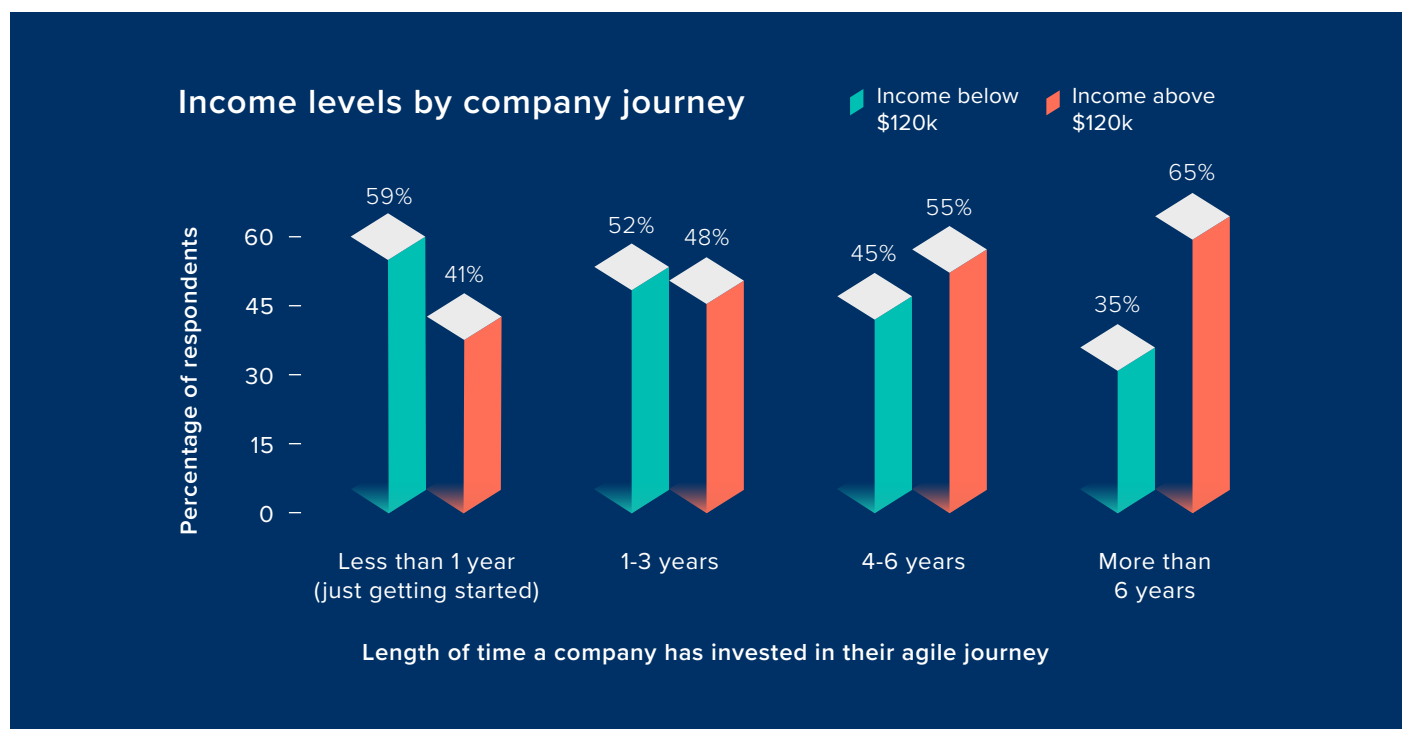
Income levels by company journey

Income below $120k

Income above $120k

Percentage of respondents

60
45
30
15
0

59%
41%
52%
48%
45%
55%
35%
65%

Less than 1 year (just getting started)

1-3 years

4-6 years

More than 6 years

Length of time a company has invested in their agile journey